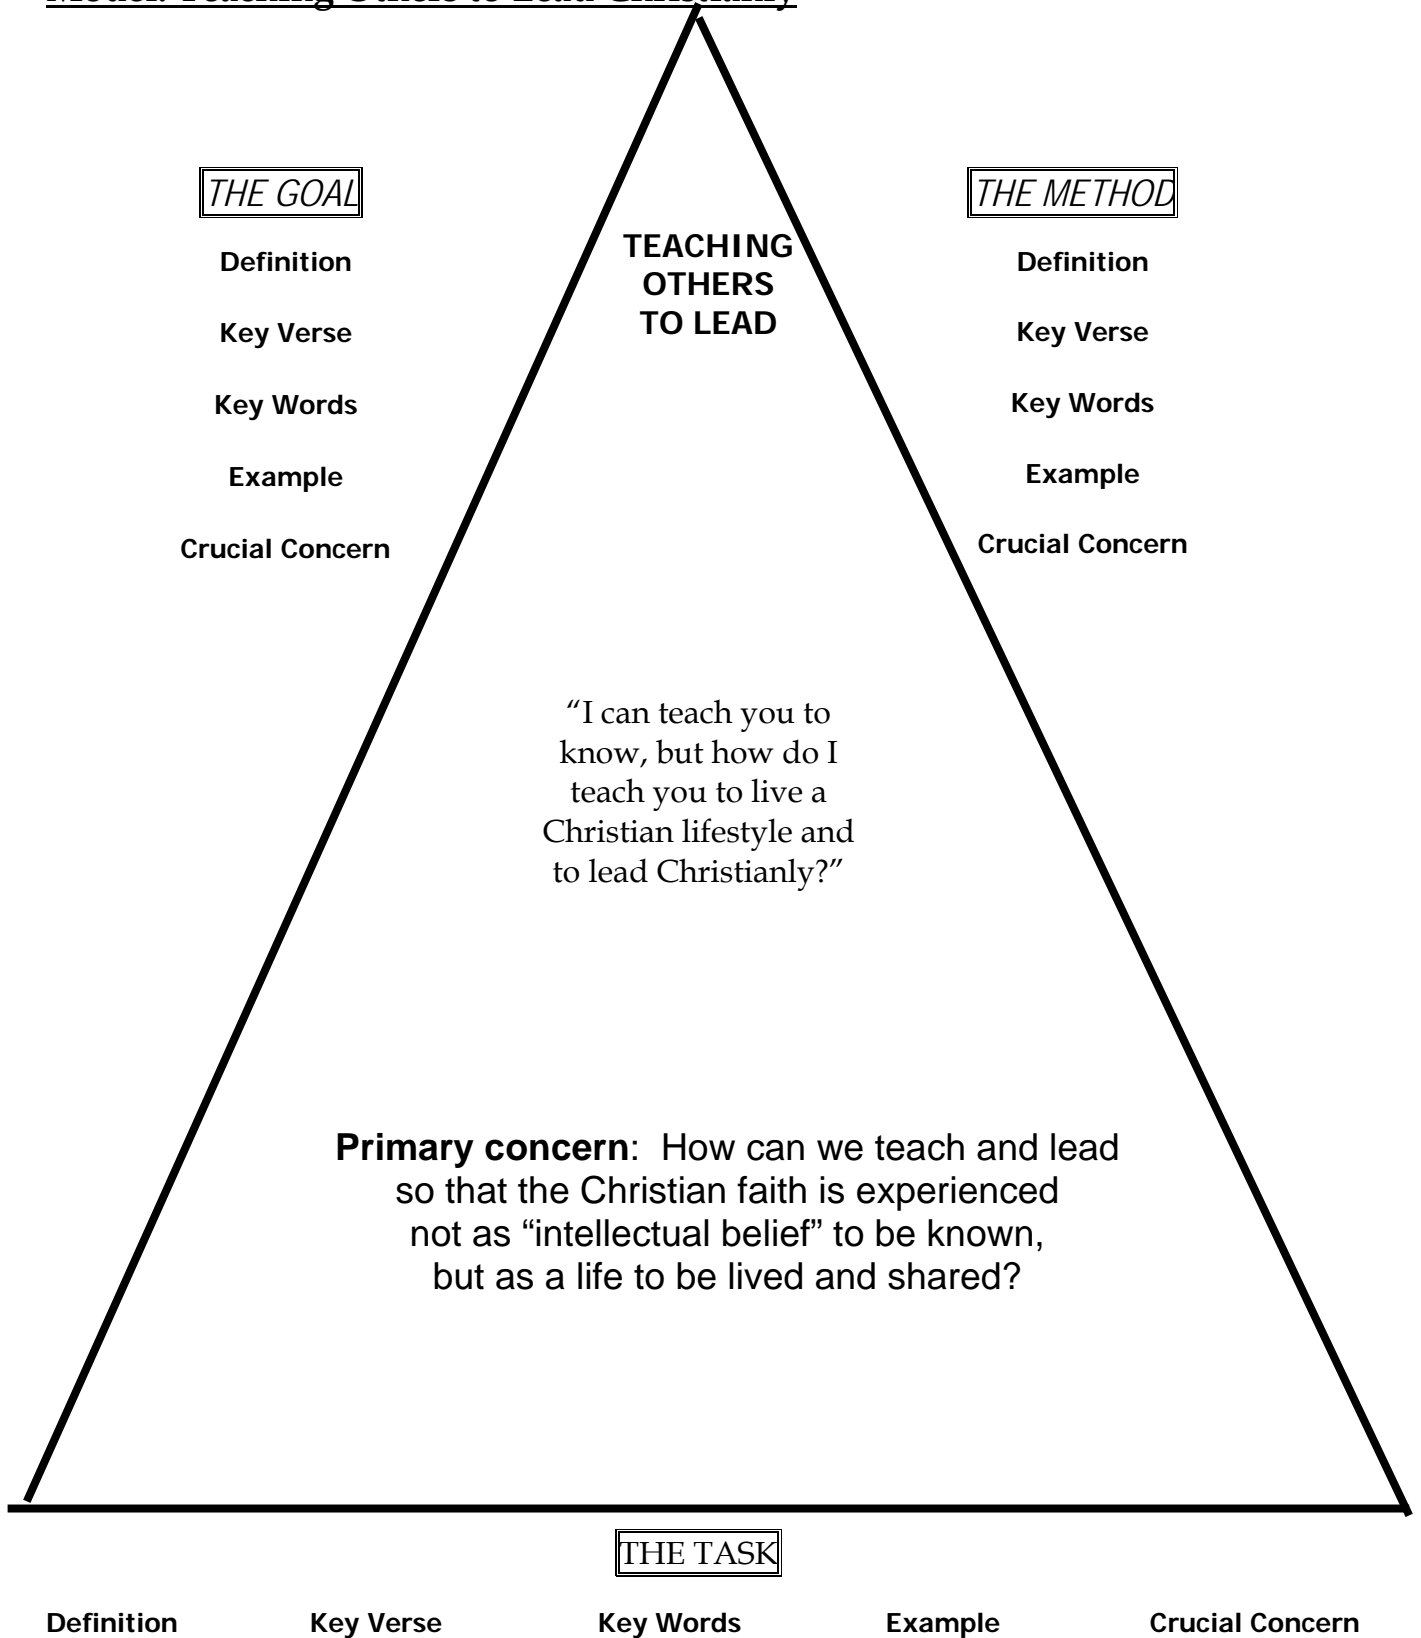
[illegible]

THE GOAL

Definition

Key Verse

Key Words

Example

Crucial Concern

TEACHING OTHERS TO LEAD

THE METHOD

Definition

Key Verse

Key Words

Example

Crucial Concern

"I can teach you to know, but how do I teach you to live a Christian lifestyle and to lead Christianly?"

**Primary concern**: How can we teach and lead so that the Christian faith is experienced not as "intellectual belief" to be known, but as a life to be lived and shared?

THE TASK

Definition Key Verse Key Words Example Crucial Concern